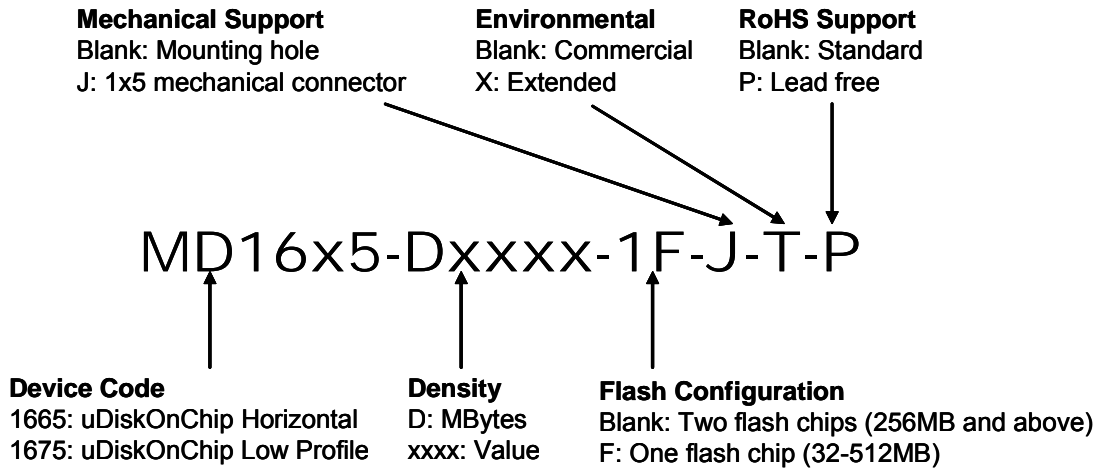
Mechanical Support
Blank: Mounting hole
J: 1x5 mechanical connector

Environmental
Blank: Commercial
X: Extended

RoHS Support
Blank: Standard
P: Lead free

MD16x5-Dxxxx-1F-J-T-P

Device Code
1665: uDiskOnChip Horizontal
1675: uDiskOnChip Low Profile

Density
D: MBytes
xxxx: Value

Flash Configuration
Blank: Two flash chips (256MB and above)
F: One flash chip (32-512MB)